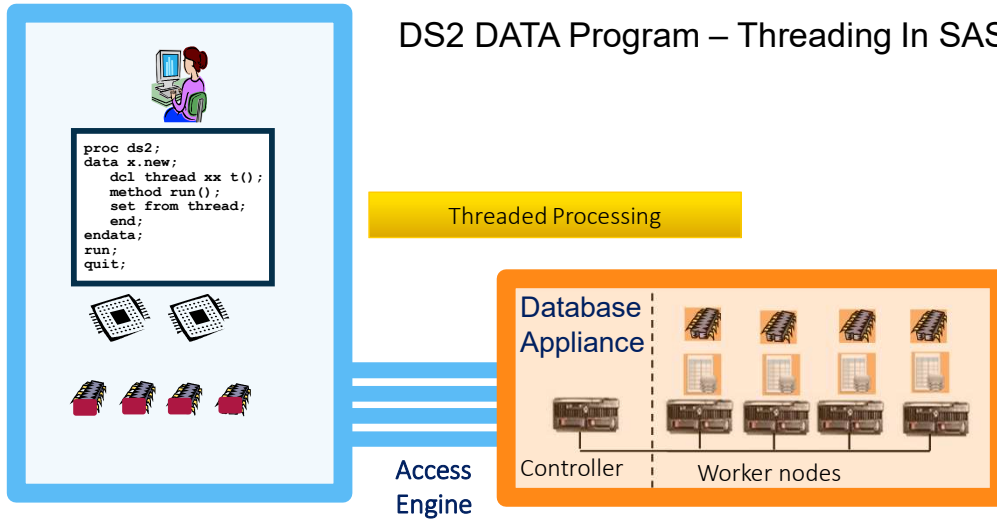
DS2 DATA Program – Threading In SAS

proc ds2;
data x.new;
dcl thread xx t();
method run();
set from thread;
end;
enddata;
run;
quit;

Threaded Processing

Database Appliance

Controller

Worker nodes

Access Engine